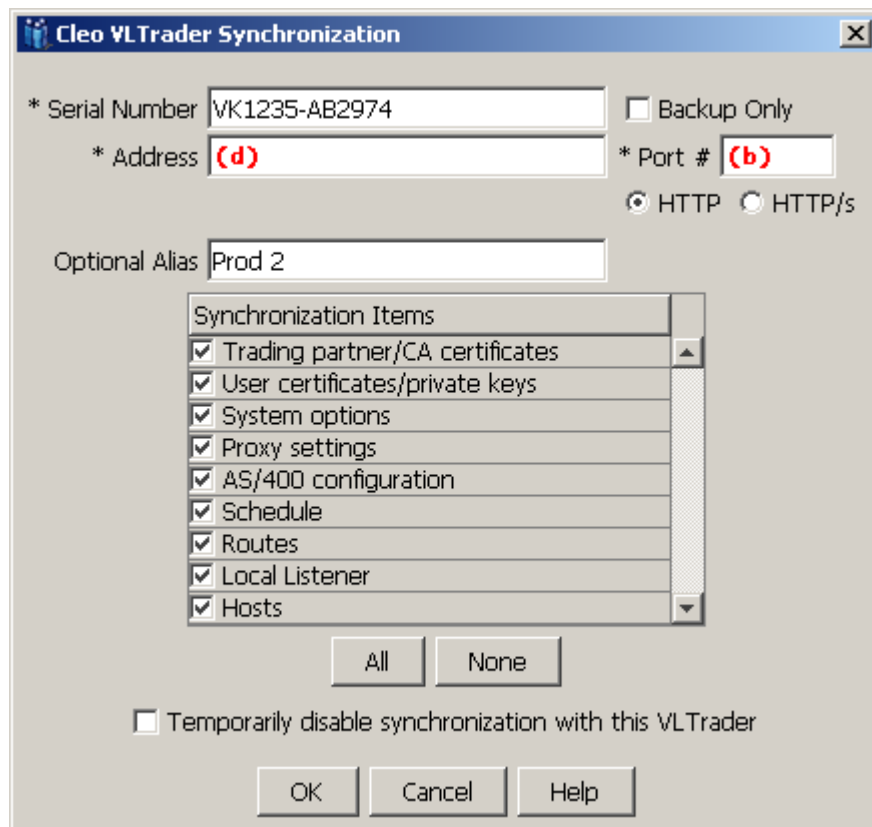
Cleo VLTrader Synchronization

* Serial Number VK1235-AB2974

Backup Only

* Address (d)

* Port # (b)

HTTP HTTP/s

Optional Alias Prod 2

| Synchronization Items |
|---|
| Trading partner/CA certificates |
| User certificates/private keys |
| System options |
| Proxy settings |
| AS/400 configuration |
| Schedule |
| Routes |
| Local Listener |
| Hosts |

All None

Temporarily disable synchronization with this VLTrader

OK Cancel Help